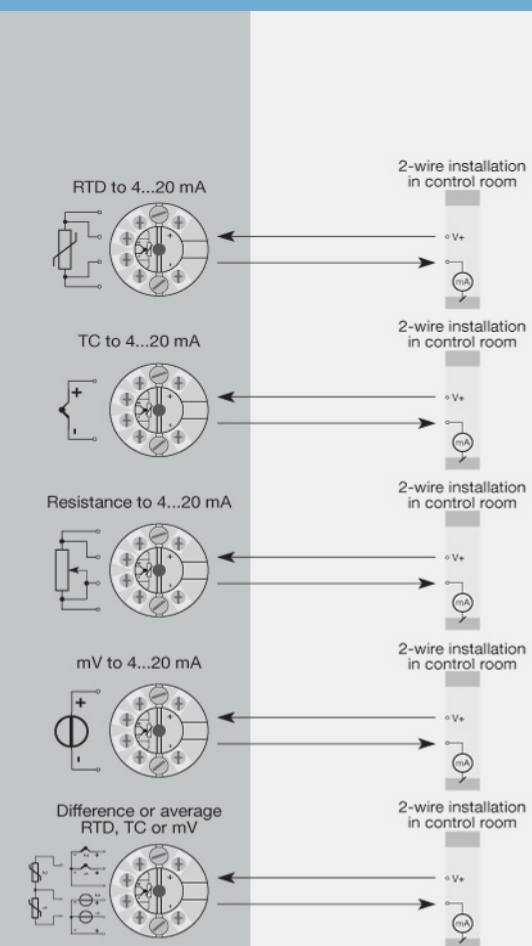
RTD to 4...20 mA

2-wire installation in control room

V+

mA

TC to 4...20 mA

+

-

2-wire installation in control room

V+

mA

Resistance to 4...20 mA

2-wire installation in control room

V+

mA

mV to 4...20 mA

+

-

2-wire installation in control room

V+

mA

Difference or average RTD, TC or mV

2-wire installation in control room

V+

mA